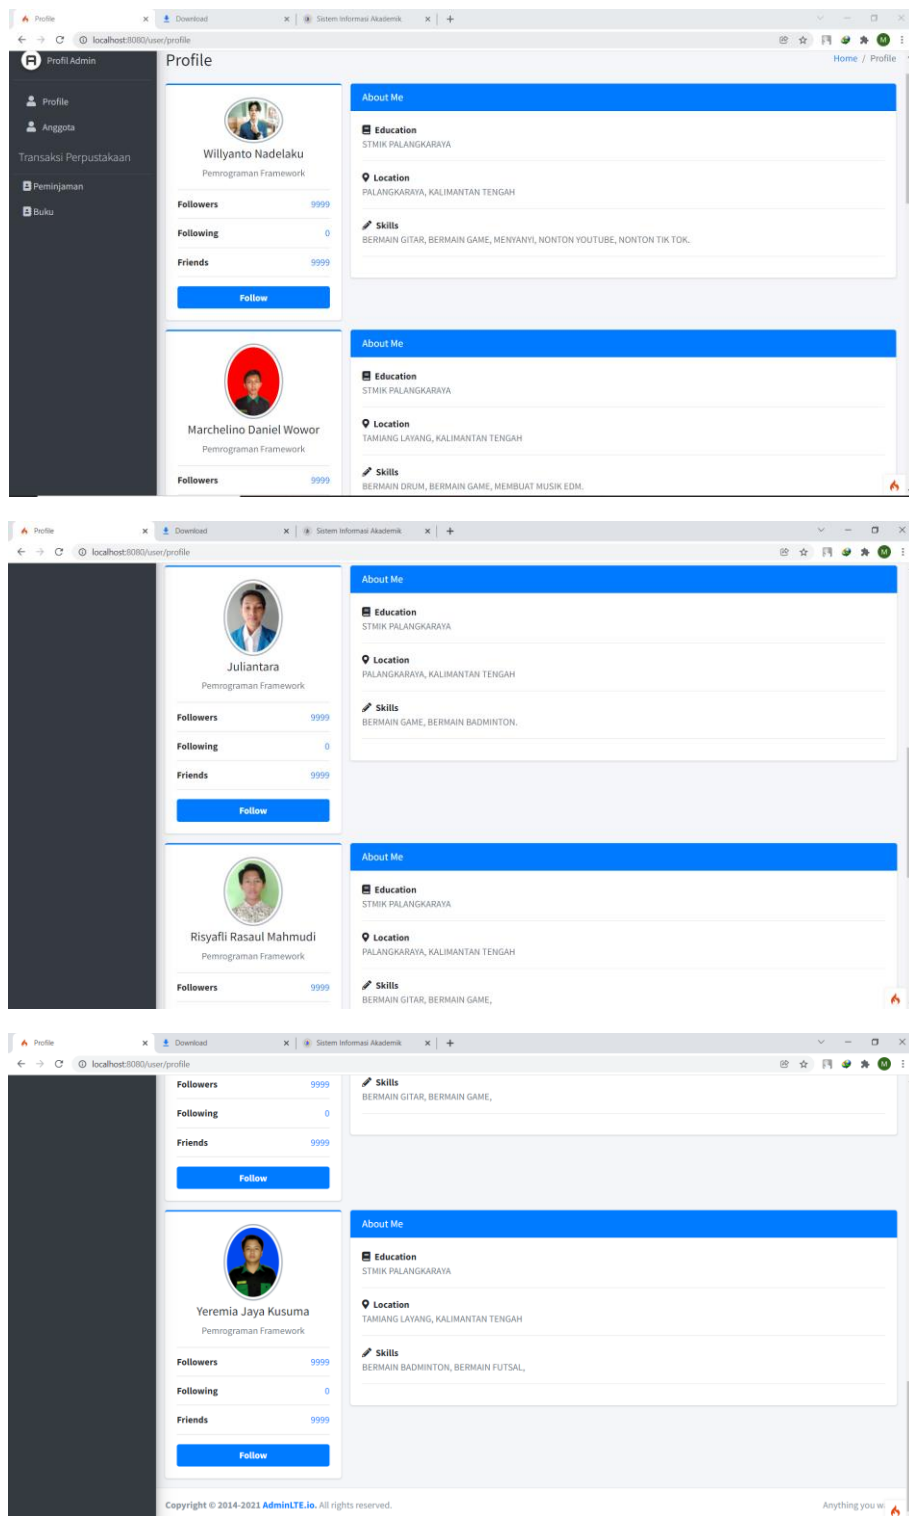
Profile × Download × Sistem Informasi Akademik × +
localhost:8080/user/profile

Profil Admin
Profile
Anggota
Transaksi Perpustakaan
Peminjaman
Buku

Profile
Home / Profile

Willyanto Nadelaku
Pemrograman Framework
Followers 9999
Following 0
Friends 9999
Follow

About Me
Education
STMIK PALANGKARAYA
Location
PALANGKARAYA, KALIMANTAN TENGAH
Skills
BERMAIN GITAR, BERMAIN GAME, MENYANYI, NONTON YOUTUBE, NONTON TIK TOK.

Marchelino Daniel Wowor
Pemrograman Framework
Followers 9999

About Me
Education
STMIK PALANGKARAYA
Location
TAMIANG LAYANG, KALIMANTAN TENGAH
Skills
BERMAIN DRUM, BERMAIN GAME, MEMBUAT MUSIK EDM.

Profile × Download × Sistem Informasi Akademik × +
localhost:8080/user/profile

Juliantara
Pemrograman Framework
Followers 9999
Following 0
Friends 9999
Follow

About Me
Education
STMIK PALANGKARAYA
Location
PALANGKARAYA, KALIMANTAN TENGAH
Skills
BERMAIN GAME, BERMAIN BADMINTON.

Risyafli Rasaul Mahmudi
Pemrograman Framework
Followers 9999

About Me
Education
STMIK PALANGKARAYA
Location
PALANGKARAYA, KALIMANTAN TENGAH
Skills
BERMAIN GITAR, BERMAIN GAME,

Profile × Download × Sistem Informasi Akademik × +
localhost:8080/user/profile

Followers 9999
Following 0
Friends 9999
Follow

Skills
BERMAIN GITAR, BERMAIN GAME,

Yeremia Jaya Kusuma
Pemrograman Framework
Followers 9999
Following 0
Friends 9999
Follow

About Me
Education
STMIK PALANGKARAYA
Location
TAMIANG LAYANG, KALIMANTAN TENGAH
Skills
BERMAIN BADMINTON, BERMAIN FUTSAL,

Copyright © 2014-2021 AdminLTE.io. All rights reserved.
Anything you w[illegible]